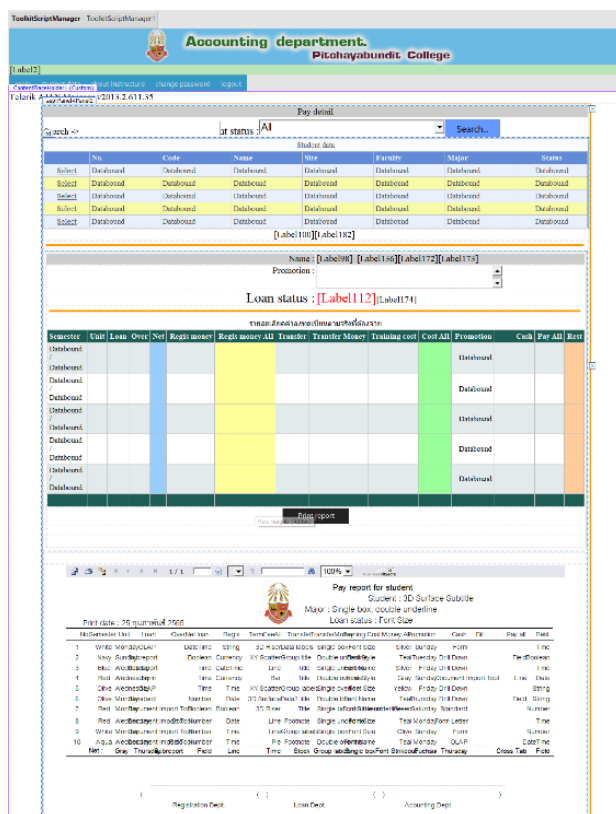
ToolkitScriptManager ToolkitScriptManager

Accounting department.
Pitchayabundit College

[Label2]

about instructure change password logout

Telerik.AjaxManager v2013.2.611.35

Pay detail

Search -> ar status : All Search..

Student data

| | No. | Code | Name | Site | Faculty | Major | Status |
|---|---|---|---|---|---|---|---|
| Select | Databound | Databound | Databound | Databound | Databound | Databound | Databound |
| Select | Databound | Databound | Databound | Databound | Databound | Databound | Databound |
| Select | Databound | Databound | Databound | Databound | Databound | Databound | Databound |
| Select | Databound | Databound | Databound | Databound | Databound | Databound | Databound |
| Select | Databound | Databound | Databound | Databound | Databound | Databound | Databound |

[Label180][Label182]

Name : [Label98] [Label136][Label172][Label175]

Promotion :

Loan status : [Label112][Label174]

รายละเอียดค่าลงทะเบียนนายจ้างอิงสาย

| Semester | Unit | Loan | Over | Net | Regis money | Regis money All | Transfer | Transfer Money | Training cost | Cost All | Promotion | Cash | Pay All | Rest |
|---|---|---|---|---|---|---|---|---|---|---|---|---|---|---|
| Databound / Databound | | | | | | | | | | | Databound | | | |
| Databound / Databound | | | | | | | | | | | Databound | | | |
| Databound / Databound | | | | | | | | | | | Databound | | | |
| Databound / Databound | | | | | | | | | | | Databound | | | |
| Databound / Databound | | | | | | | | | | | Databound | | | |

Print report

1 / 1 100%

Pay report for student
Student : 3D Surface Subtitle
Major : Single box, double underline
Loan status : Font Size

Print date : 25 กุมภาพันธ์ 2556

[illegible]

Registration Dept. Loan Dept. Accounting Dept.